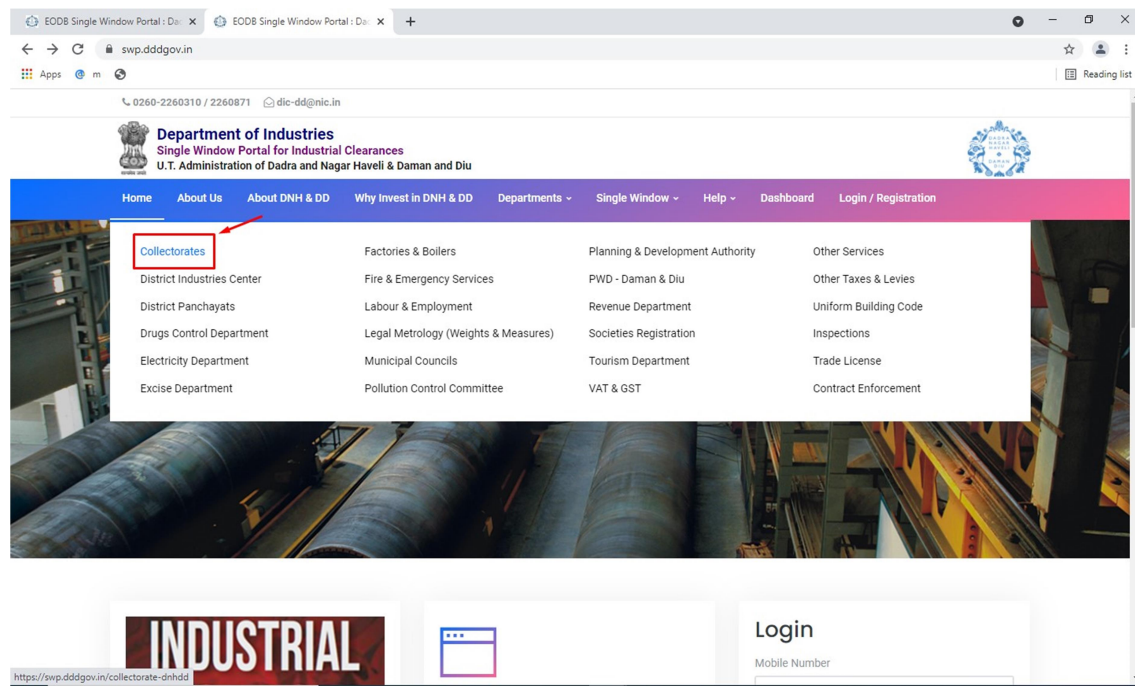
EODB Single Window Portal : Da ×
EODB Single Window Portal : Da ×
+
swp.dddgov.in
Apps m
Reading list

0260-2260310 / 2260871 dic-dd@nic.in

Department of Industries
Single Window Portal for Industrial Clearances
U.T. Administration of Dadra and Nagar Haveli & Daman and Diu

DADRA NAGAR HAVELI DAMAN DIU

Home | About Us | About DNH & DD | Why Invest in DNH & DD | Departments | Single Window | Help | Dashboard | Login / Registration

| | | | |
|---|---|---|---|
| Collectorates | Factories & Boilers | Planning & Development Authority | Other Services |
| District Industries Center | Fire & Emergency Services | PWD - Daman & Diu | Other Taxes & Levies |
| District Panchayats | Labour & Employment | Revenue Department | Uniform Building Code |
| Drugs Control Department | Legal Metrology (Weights & Measures) | Societies Registration | Inspections |
| Electricity Department | Municipal Councils | Tourism Department | Trade License |
| Excise Department | Pollution Control Committee | VAT & GST | Contract Enforcement |

INDUSTRIAL

Login
Mobile Number

https://swp.dddgov.in/collectorate-dnhdd